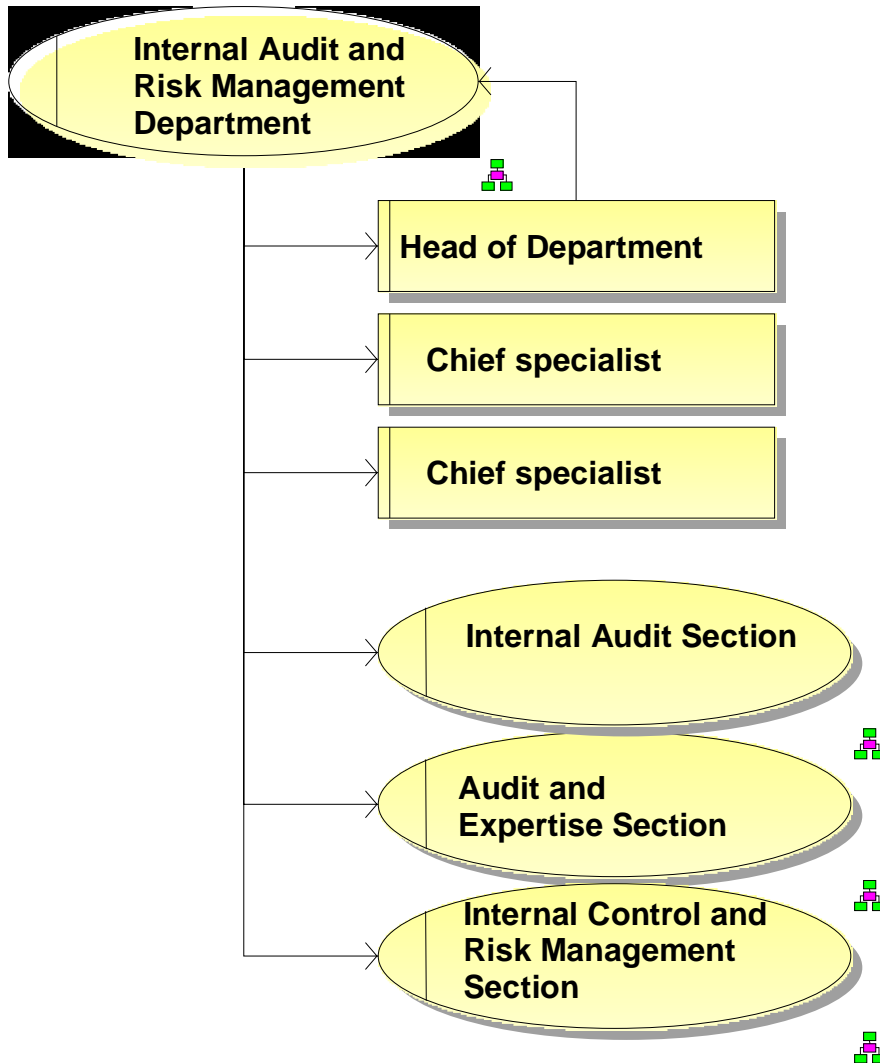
Internal Audit and Risk Management Department

Head of Department

Chief specialist

Chief specialist

Internal Audit Section

Audit and Expertise Section

Internal Control and Risk Management Section